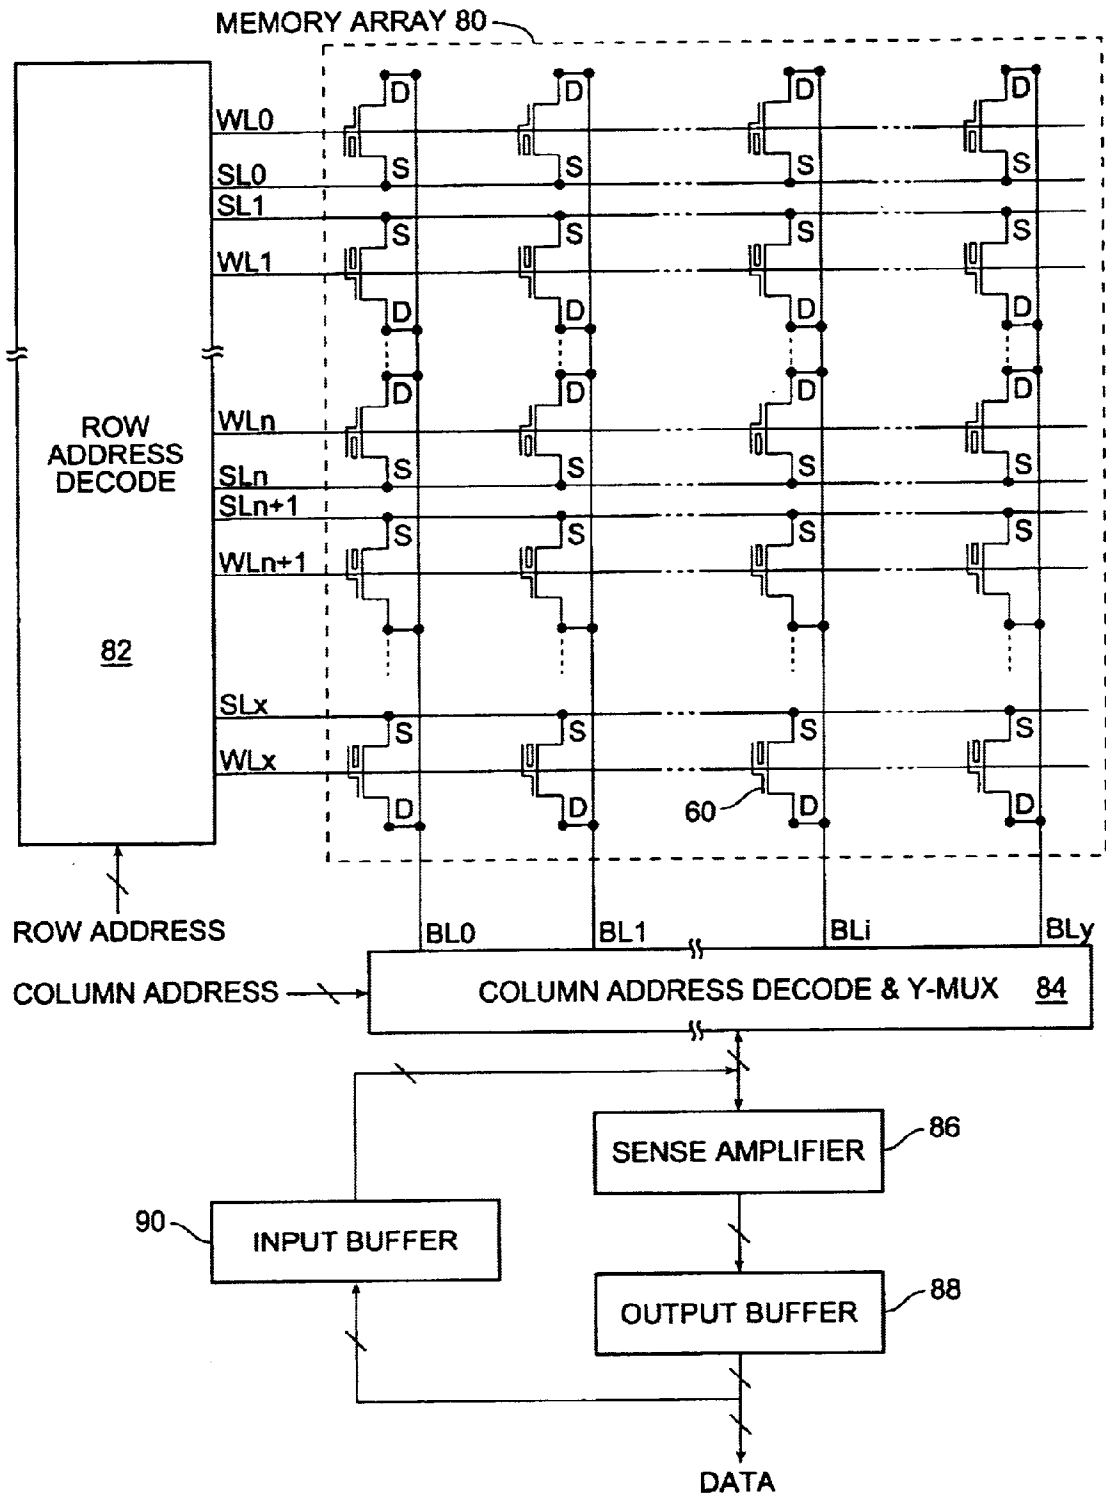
MEMORY ARRAY 80

ROW ADDRESS DECODE

82

WL0
SL0
SL1
WL1
WLn
SLn
SLn+1
WLn+1
SLx
WLx

D
S
S
D
D
S
S
S
D

D
S
S
D
D
S
S
S
D

D
S
S
D
D
S
S
S
D

D
S
S
D
D
S
S
S
D

60

ROW ADDRESS

BL0
BL1
BLi
BLy

COLUMN ADDRESS

COLUMN ADDRESS DECODE & Y-MUX 84

86
SENSE AMPLIFIER

90
INPUT BUFFER

88
OUTPUT BUFFER

DATA